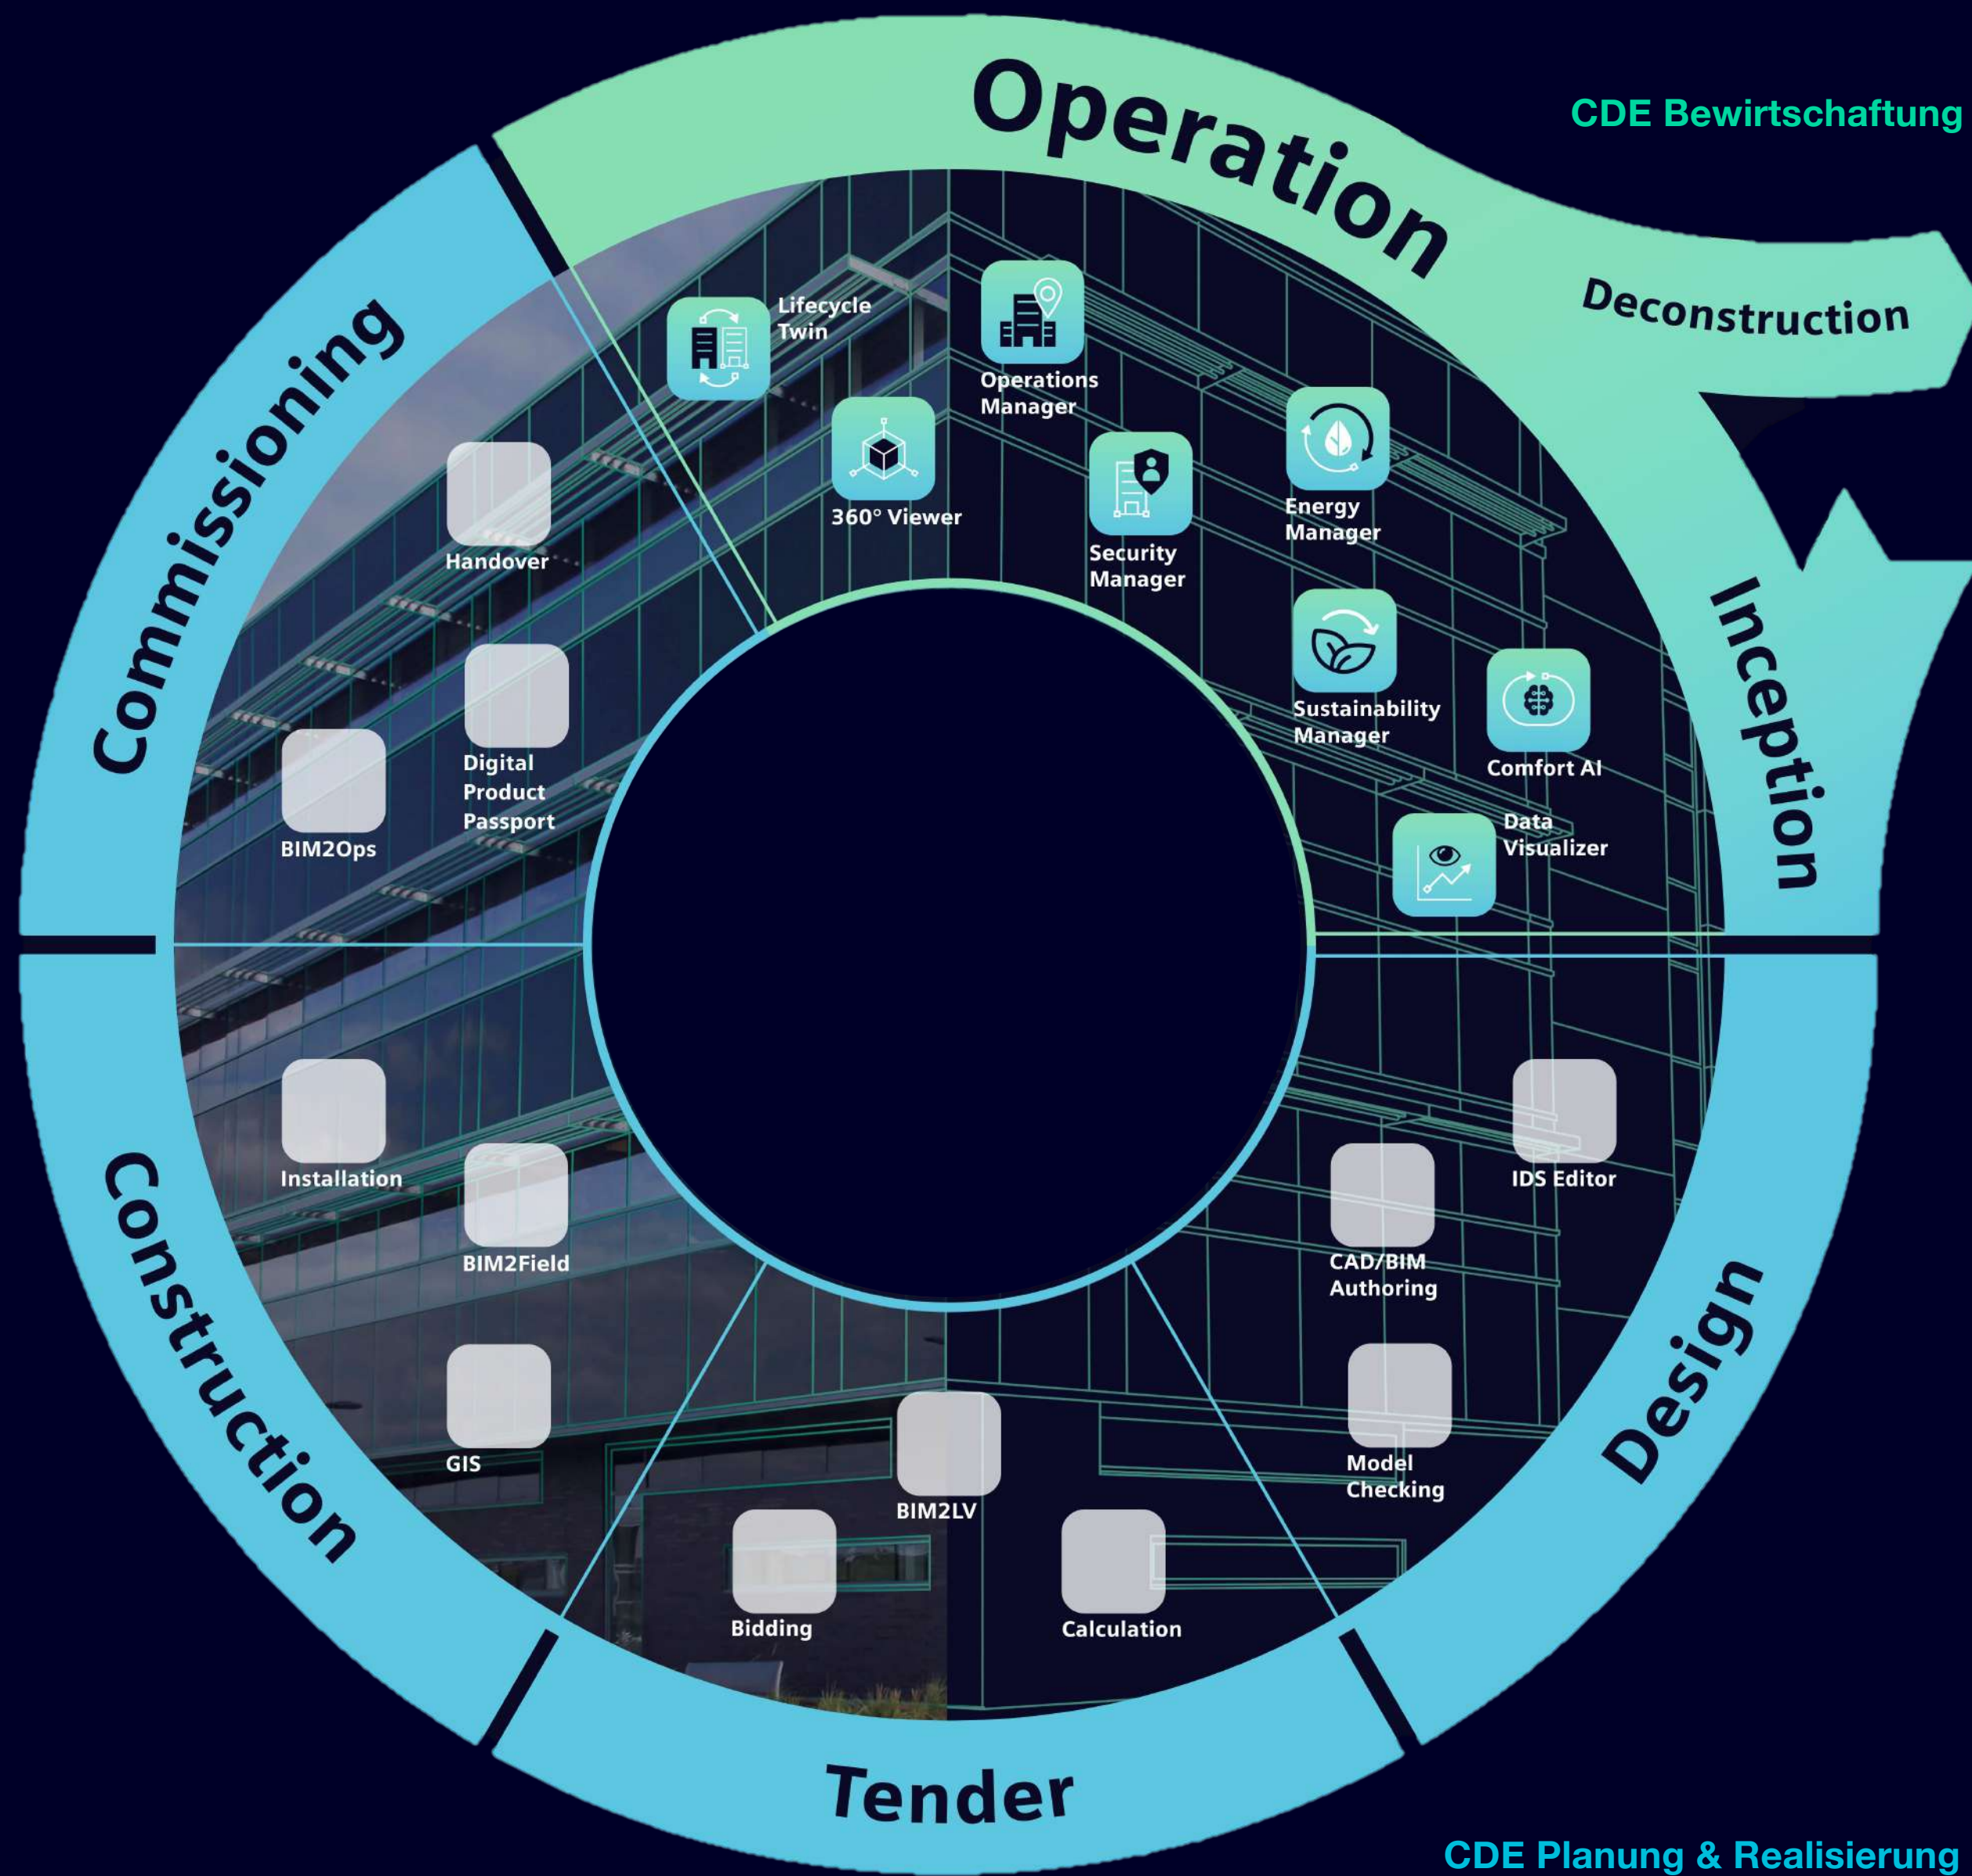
Operation

CDE Bewirtschaftung

Deconstruction

Commissioning

Lifecycle Twin

Operations Manager

360° Viewer

Security Manager

Energy Manager

Handover

Sustainability Manager

Comfort AI

Digital Product Passport

BIM2Ops

Data Visualizer

Inception

Installation

BIM2Field

IDS Editor

CAD/BIM Authoring

GIS

BIM2LV

Model Checking

Bidding

Calculation

Construction

Design

Tender

CDE Planung & Realisierung